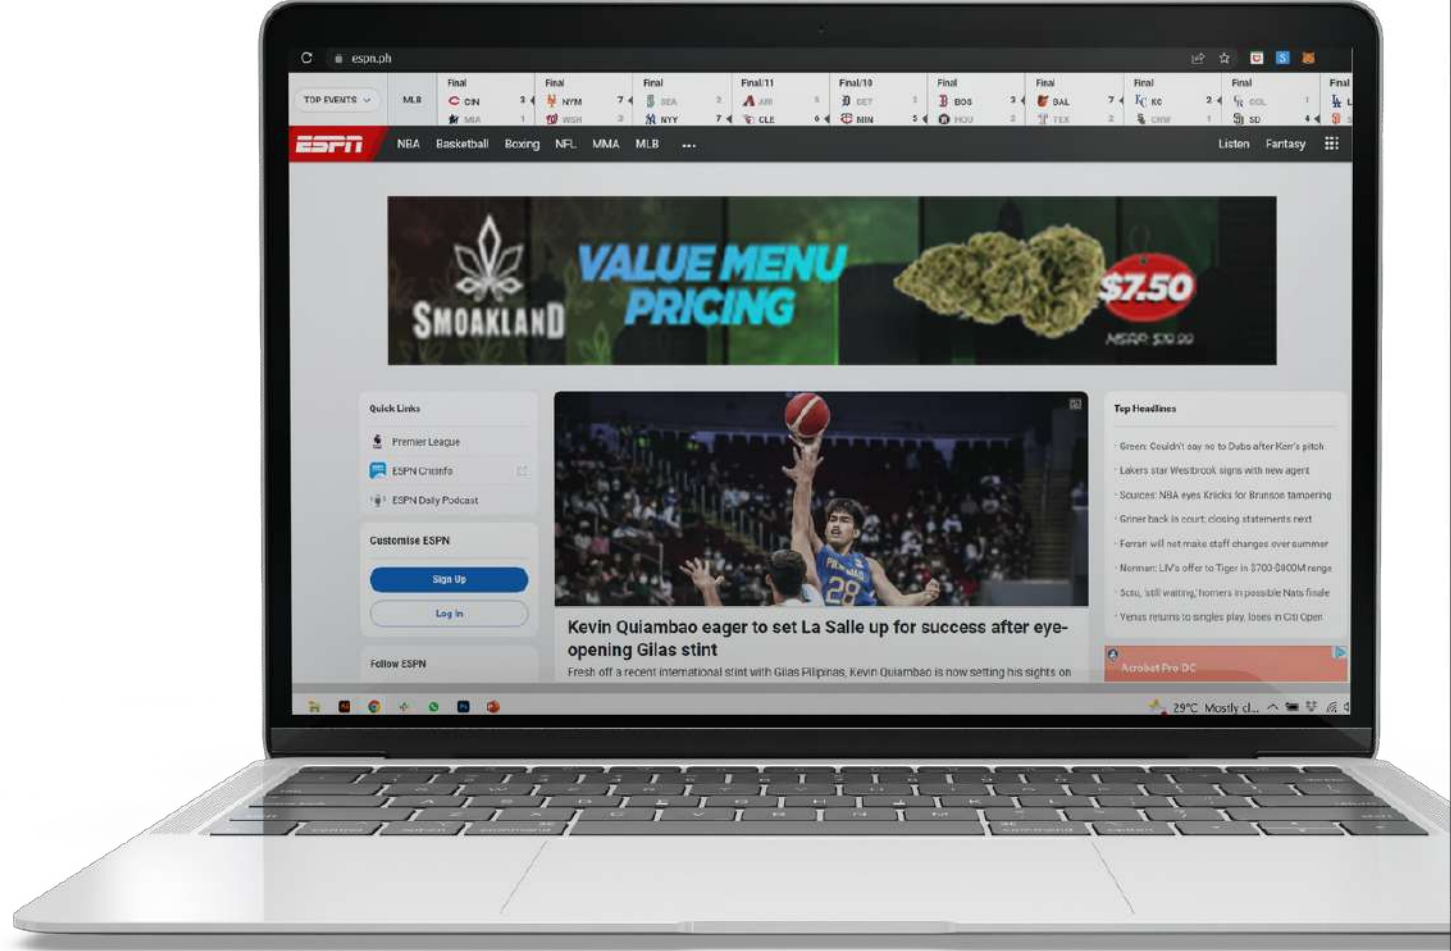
espn.ph

TOP EVENTS MLB

| Final | Final | Final | Final/11 | Final/10 | Final | Final | Final | Final | Final |
|---|---|---|---|---|---|---|---|---|---|
| CIN 3 | NYM 7 | SEA 2 | ARI 5 | DET 3 | BOS 3 | BAL 7 | KC 2 | COL 1 | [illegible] |
| MIA 1 | WSH 3 | NYY 7 | CLE 6 | MIN 5 | HOU 2 | TEX 2 | CHW 1 | SD 4 | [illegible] |

ESPN NBA Basketball Boxing NFL MMA MLB ... Listen Fantasy

SMOAKLAND VALUE MENU PRICING $7.50 MSRP $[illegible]

Quick Links
Premier League
ESPN Cricinfo
ESPN Daily Podcast

Customise ESPN
Sign Up
Log In

Follow ESPN

Kevin Quiambao eager to set La Salle up for success after eye-opening Gilas stint
Fresh off a recent international stint with Gilas Pilipinas, Kevin Quiambao is now setting his sights on

Top Headlines
Green: Couldn't say no to Dubs after Kerr's pitch
Lakers star Westbrook signs with new agent
Sources: NBA eyes Knicks for Brunson tampering
Griner back in court; closing statements next
Ferrari will not make staff changes over summer
Norman: LIV's offer to Tiger in $700-$800M range
Soto, 'still waiting,' homers in possible Nats finale
Venus returns to singles play, loses in Citi Open

Acrobat Pro DC

29°C Mostly cl...